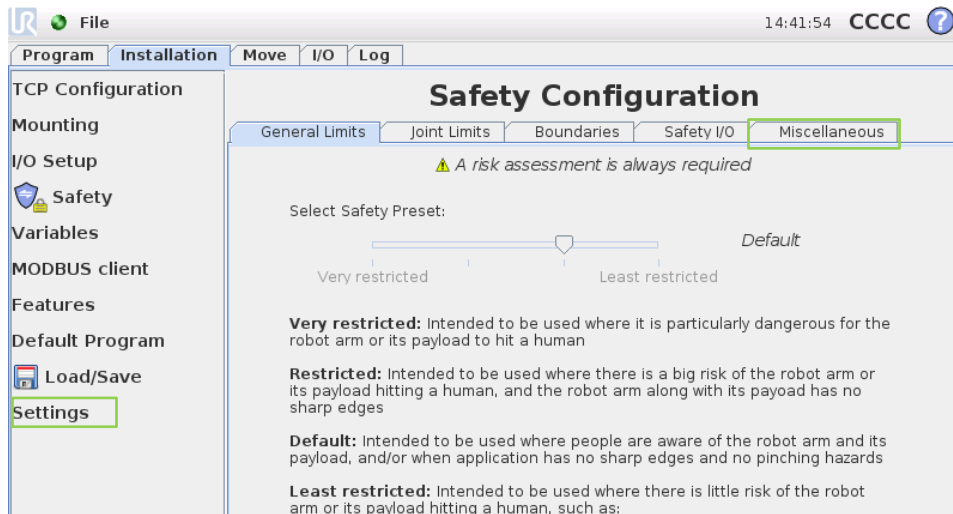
File

14:41:54 CCCC ?

Program | Installation | Move | I/O | Log

TCP Configuration
Mounting
I/O Setup
Safety
Variables
MODBUS client
Features
Default Program
Load/Save
Settings

Safety Configuration

General Limits | Joint Limits | Boundaries | Safety I/O | Miscellaneous

A risk assessment is always required

Select Safety Preset:

Default

Very restricted

Least restricted

**Very restricted:** Intended to be used where it is particularly dangerous for the robot arm or its payload to hit a human

**Restricted:** Intended to be used where there is a big risk of the robot arm or its payload hitting a human, and the robot arm along with its payoad has no sharp edges

**Default:** Intended to be used where people are aware of the robot arm and its payload, and/or when application has no sharp edges and no pinching hazards

**Least restricted:** Intended to be used where there is little risk of the robot arm or its payload hitting a human, such as: